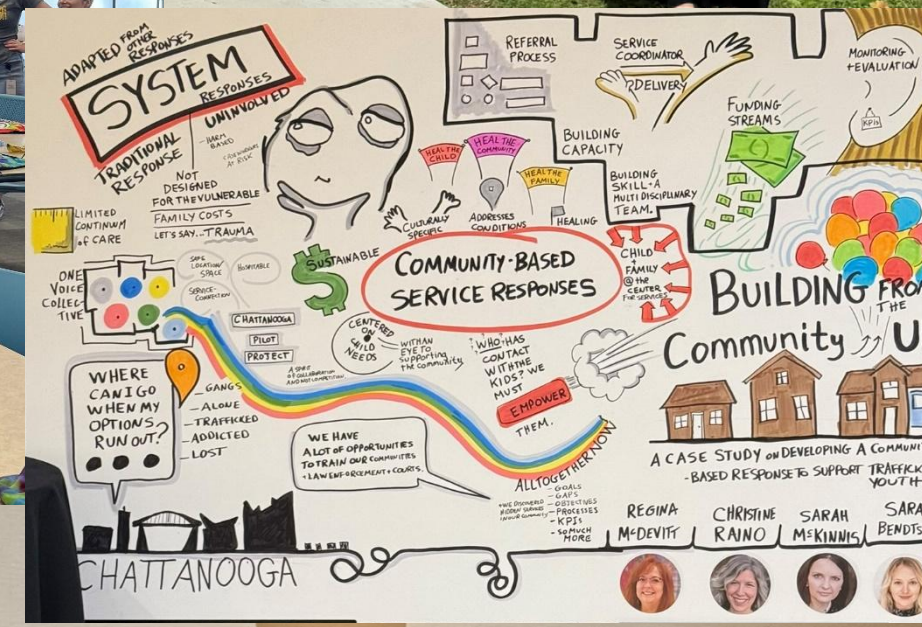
ADAPTED FROM OTHER RESPONSES

SYSTEM RESPONSES

TRADITIONAL RESPONSE

UNINVOLVED

HARM BASED

SCREENINGS AT RISK

NOT DESIGNED FOR THE VULNERABLE

FAMILY COSTS

LET'S SAY... TRAUMA

LIMITED CONTINUUM of CARE

ONE VOICE COLLECTIVE

SAFE LOCATION SPACE

HOSPITABLE

SERVICE CONNECTION

CHATTANOOGA PILOT PROJECT

A SPIRIT OF COLLABORATION AND NOT COMPETITION

SUSTAINABLE

CULTURALLY SPECIFIC

HEAL THE CHILD

HEAL THE COMMUNITY

HEAL THE FAMILY

ADDRESSES CONDITIONS

HEALING

COMMUNITY-BASED SERVICE RESPONSES

CENTERED ON CHILD NEEDS

WITH AN EYE TO SUPPORTING THE COMMUNITY

WHO HAS CONTACT WITH THE KIDS? WE MUST EMPOWER THEM.

WHERE CAN I GO WHEN MY OPTIONS RUN OUT?

GANGS
ALONE
TRAFFICKED
ADDICTED
LOST

WE HAVE A LOT OF OPPORTUNITIES TO TRAIN OUR COMMUNITIES + LAW ENFORCEMENT + COURTS.

ALL TOGETHER NOW

WE DISCOVERED HIDDEN SERVICES INSIDE COMMUNITY

GOALS
GAPS
OBJECTIVES
PROCESSES
KPI's
SO MUCH MORE

REFERRAL PROCESS

SERVICE COORDINATOR

DELIVERY

BUILDING CAPACITY

BUILDING SKILL + A MULTI DISCIPLINARY TEAM.

FUNDING STREAMS

MONITORING + EVALUATION

KPIs

CHILD + FAMILY @ the CENTER FOR SERVICES

BUILDING FROM THE Community U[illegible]

A CASE STUDY ON DEVELOPING A COMMUNI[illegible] - BASED RESPONSE TO SUPPORT TRAFFICK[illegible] YOUTH

REGINA McDEVITT

CHRISTINE RAINO

SARAH McKINNIS

SARA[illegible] BENDTS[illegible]

CHATTANOOGA